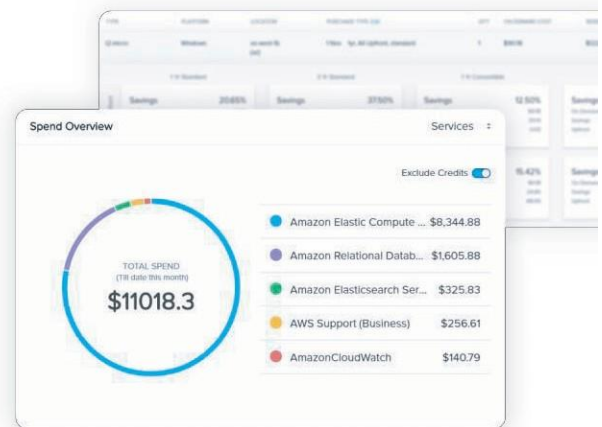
Spend Overview

Services

Exclude Credits

TOTAL SPEND
(Till date this month)
$11018.3

| | |
|---|---|
| Amazon Elastic Compute ... | $8,344.88 |
| Amazon Relational Datab... | $1,605.88 |
| Amazon Elasticsearch Ser... | $325.83 |
| AWS Support (Business) | $256.61 |
| AmazonCloudWatch | $140.79 |

Savings 20.65%
Savings 37.50%
Savings 12.50%
Savings
15.42%
Windows
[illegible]